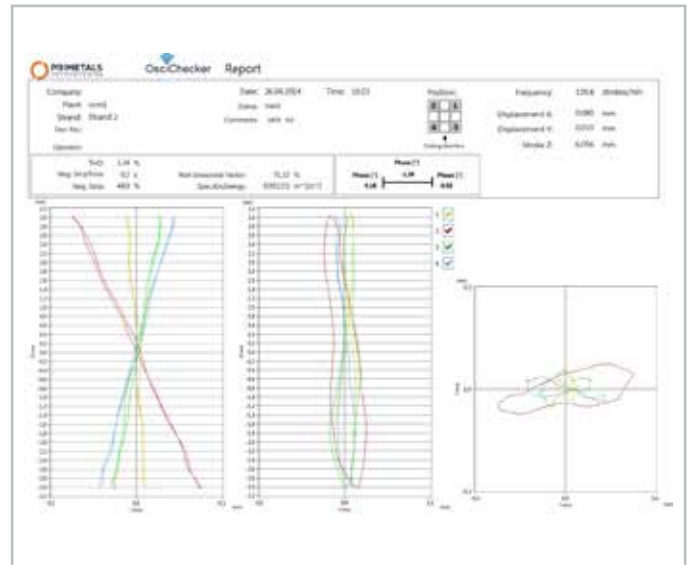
PRIMETALS

OsciChecker Report

Company:
Plant: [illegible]
Strand: Strand 2
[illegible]
Operator:

Date: 26.06.2014
Status: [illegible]
Comment: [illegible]

Time: 10:23

Position:
1 2
3 4

Frequency: 135.6 strokes/min
Displacement X: 0.080 mm
Displacement Y: 0.010 mm
Stroke Z: 6.056 mm

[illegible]: 1.34 %
Neg. Strip Time: 0.2 s
Neg. Strip: 48.5 %

Non Sinusoidal Factor: 0.22 %
Specific Energy: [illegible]

Phase [°]
Phase [°] 1.19 Phase [°]
0.18 0.02

1
2
3
4

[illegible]